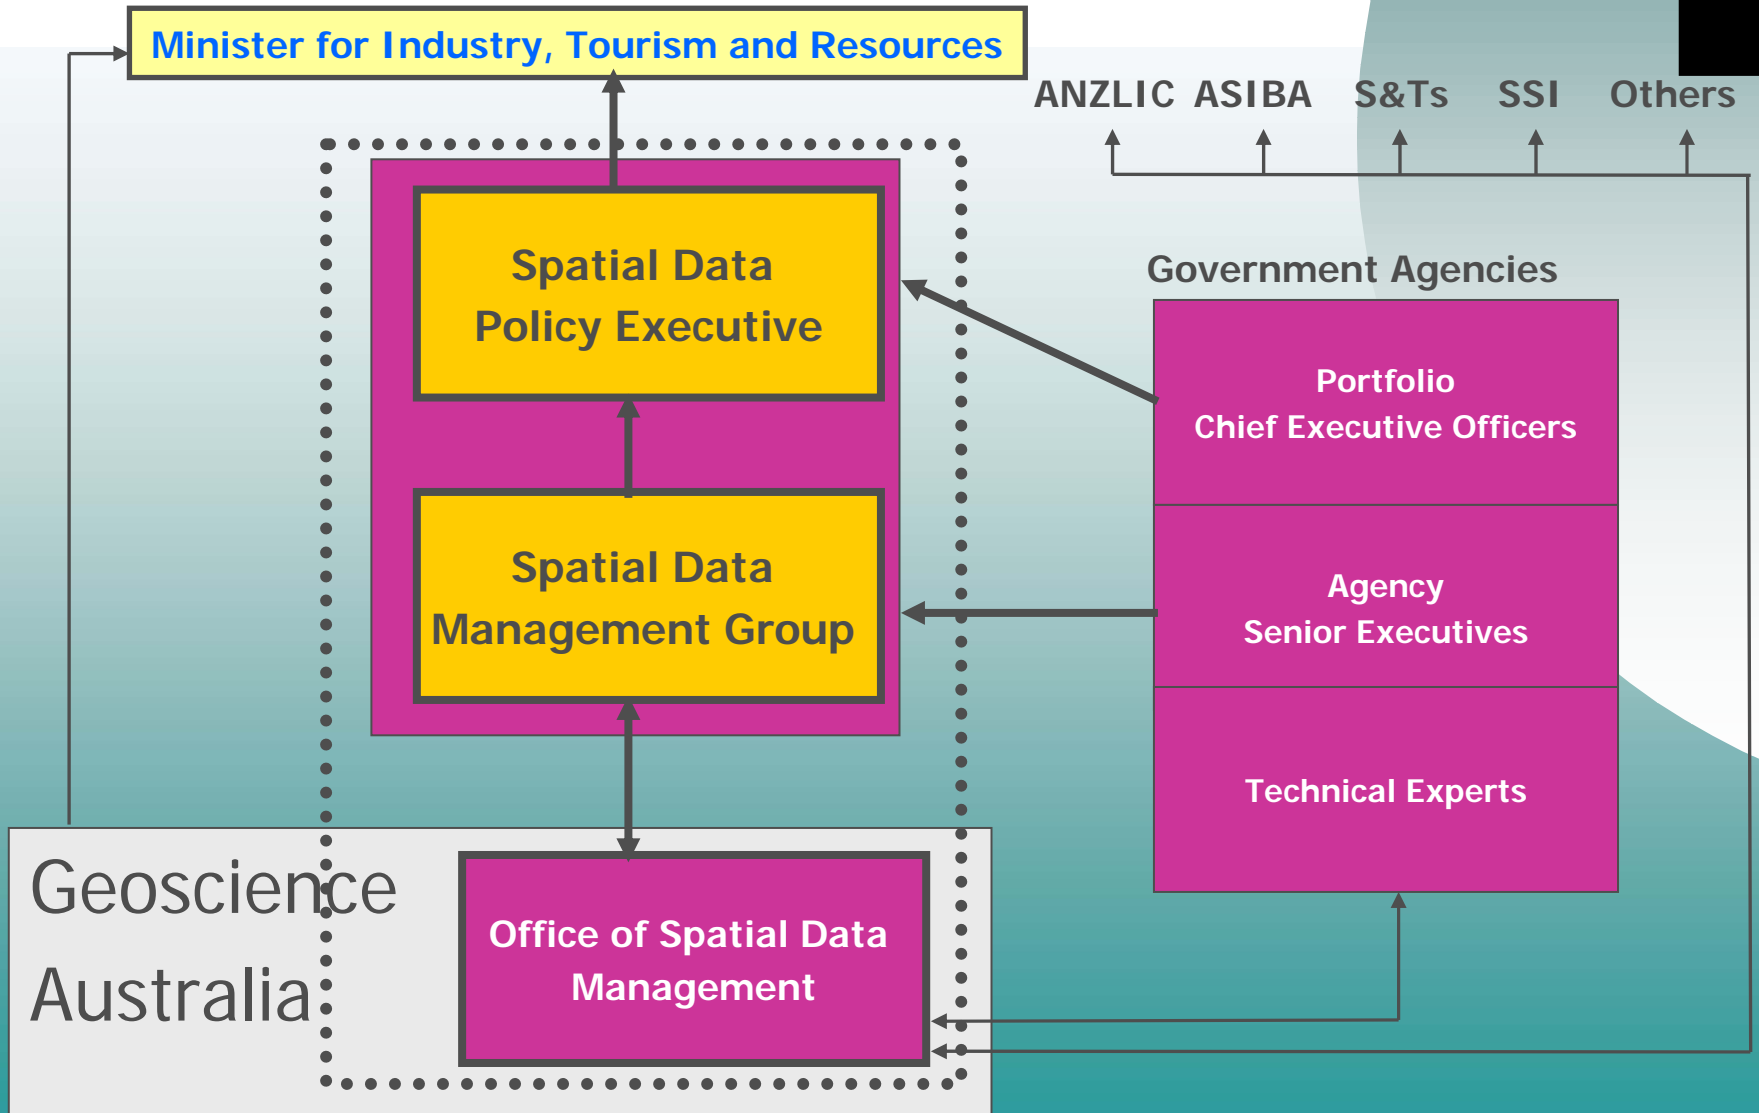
Minister for Industry, Tourism and Resources

ANZLIC ASIBA S&Ts SSI Others

Spatial Data Policy Executive

Spatial Data Management Group

Government Agencies

Portfolio Chief Executive Officers

Agency Senior Executives

Technical Experts

Geoscience Australia

Office of Spatial Data Management